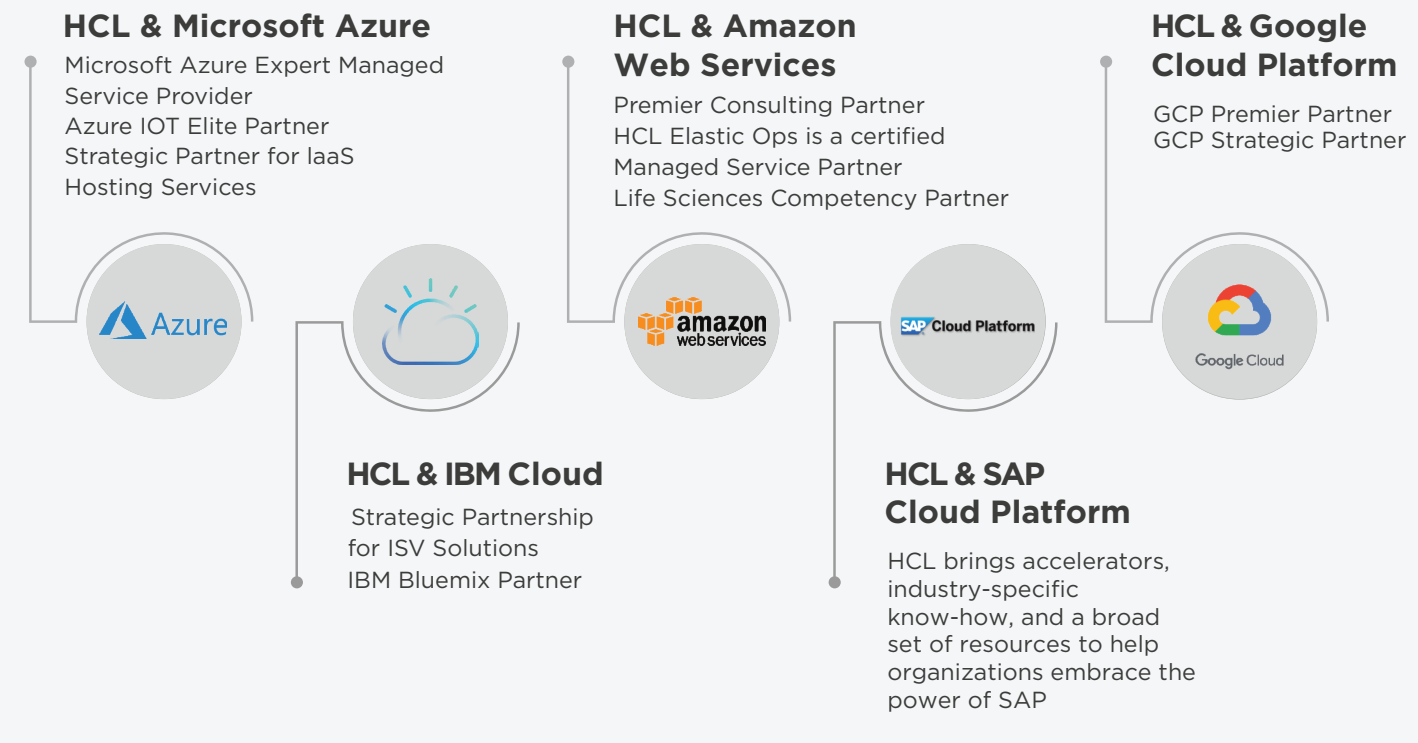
HCL & Microsoft Azure

Microsoft Azure Expert Managed Service Provider
Azure IOT Elite Partner
Strategic Partner for IaaS Hosting Services

HCL & Amazon Web Services

Premier Consulting Partner
HCL Elastic Ops is a certified Managed Service Partner
Life Sciences Competency Partner

HCL & Google Cloud Platform

GCP Premier Partner
GCP Strategic Partner

Azure

amazon web services

SAP Cloud Platform

Google Cloud

HCL & IBM Cloud

Strategic Partnership for ISV Solutions
IBM Bluemix Partner

HCL & SAP Cloud Platform

HCL brings accelerators, industry-specific know-how, and a broad set of resources to help organizations embrace the power of SAP